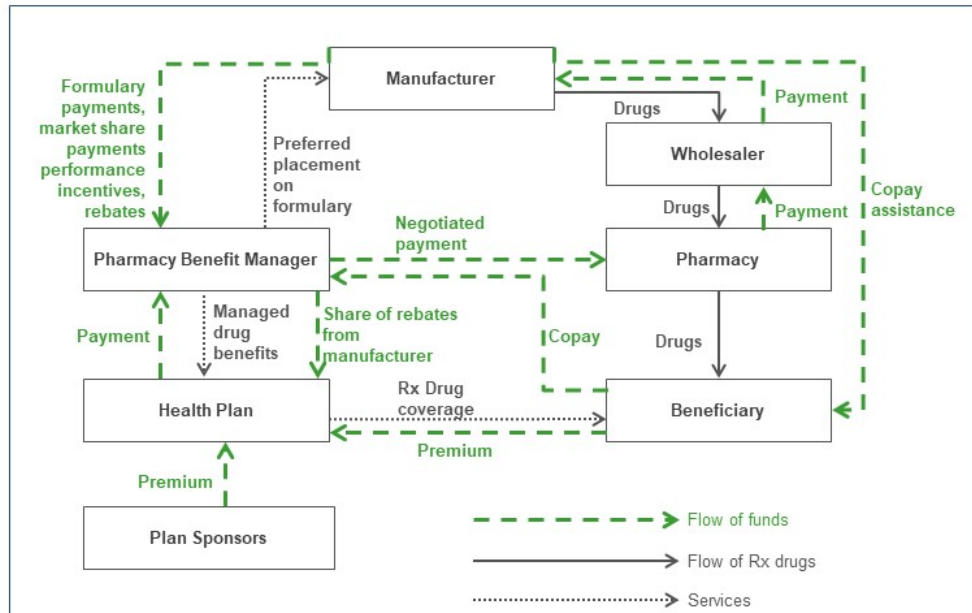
Manufacturer

Formulary payments, market share payments performance incentives, rebates

Preferred placement on formulary

Drugs

Payment

Wholesaler

Copay assistance

Drugs

Payment

Negotiated payment

Pharmacy Benefit Manager

Pharmacy

Managed drug benefits

Share of rebates from manufacturer

Copay

Drugs

Payment

Rx Drug coverage

Health Plan

Beneficiary

Premium

Premium

Plan Sponsors

Flow of funds

Flow of Rx drugs

Services